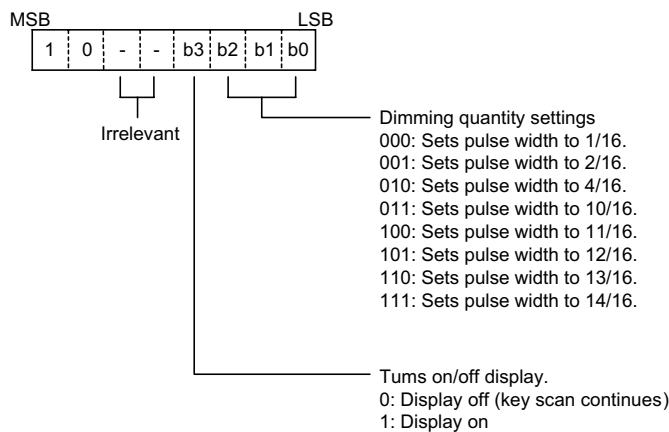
MSB LSB

| 1 | 0 | - | - | b3 | b2 | b1 | b0 |
|---|---|---|---|---|---|---|---|

Irrelevant

Dimming quantity settings
000: Sets pulse width to 1/16.
001: Sets pulse width to 2/16.
010: Sets pulse width to 4/16.
011: Sets pulse width to 10/16.
100: Sets pulse width to 11/16.
101: Sets pulse width to 12/16.
110: Sets pulse width to 13/16.
111: Sets pulse width to 14/16.

Tums on/off display.
0: Display off (key scan continues)
1: Display on